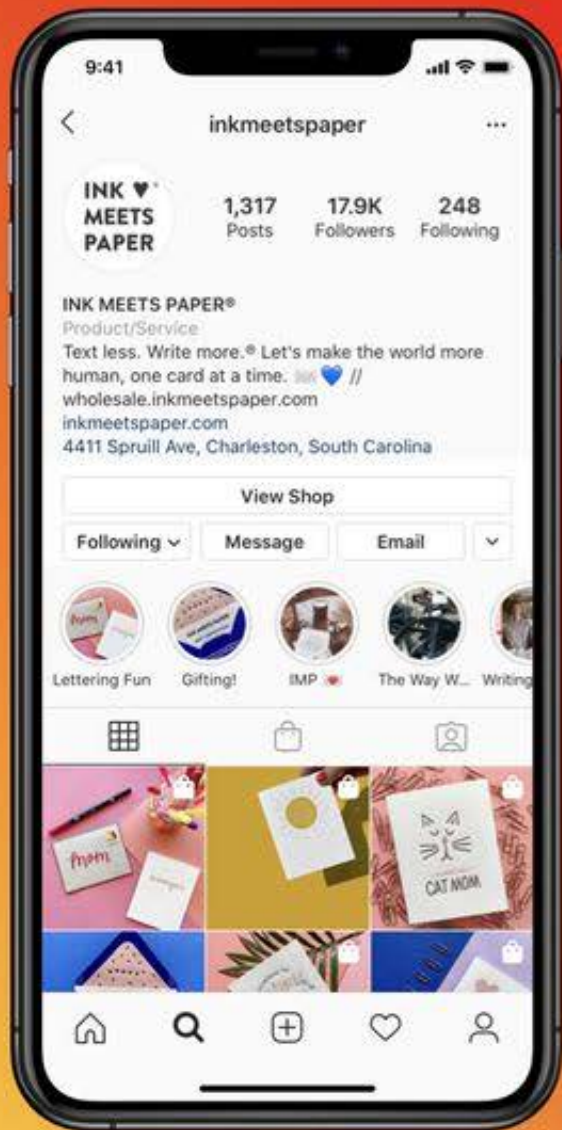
9:41

inkmeetspaper

INK ♥ MEETS PAPER

1,317
Posts

17.9K
Followers

248
Following

INK MEETS PAPER®
Product/Service
Text less. Write more.® Let's make the world more human, one card at a time. 💌💙 //
wholesale.inkmeetspaper.com
inkmeetspaper.com
4411 Spruill Ave, Charleston, South Carolina

View Shop

Following

Message

Email

Lettering Fun

Gifting!

IMP

The Way W...

Writing

mom

CAT MOM